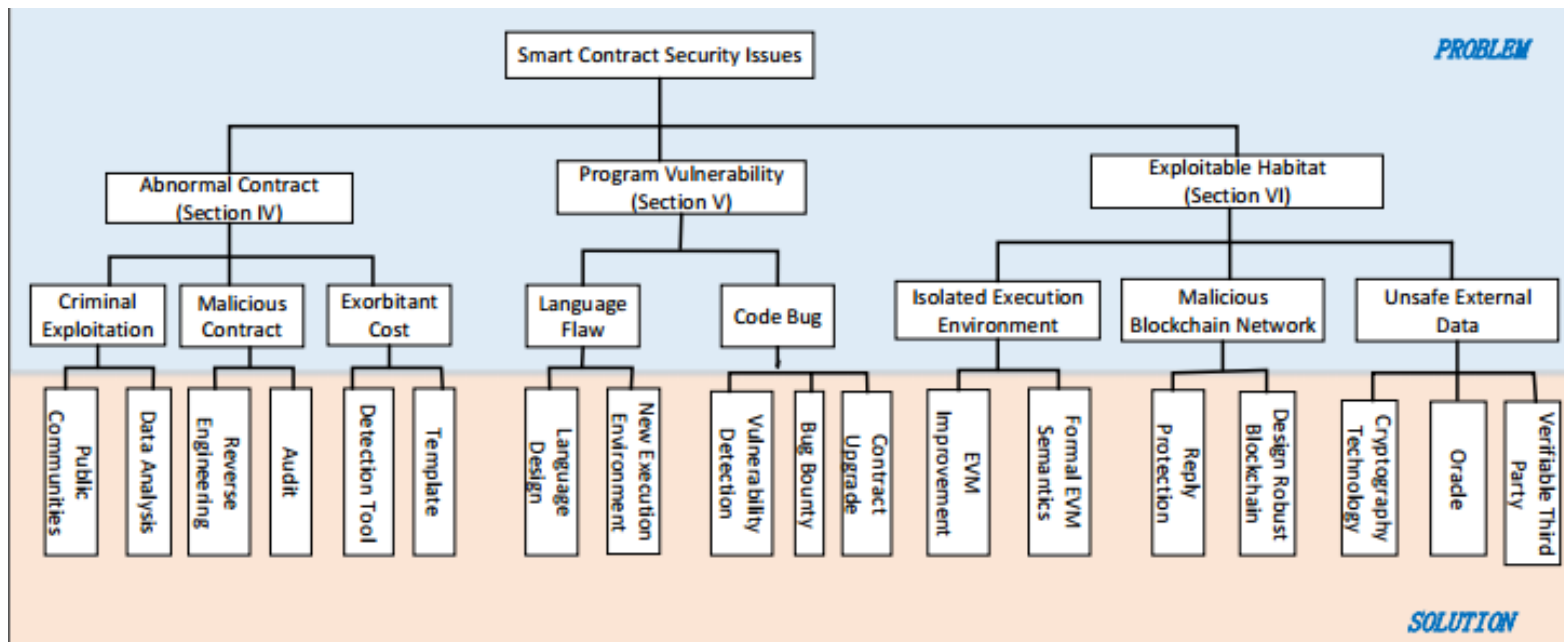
PROBLEM

Smart Contract Security Issues

Abnormal Contract (Section IV)

Program Vulnerability (Section V)

Exploitable Habitat (Section VI)

Criminal Exploitation

Malicious Contract

Exorbitant Cost

Language Flaw

Code Bug

Isolated Execution Environment

Malicious Blockchain Network

Unsafe External Data

Public Communities

Data Analysis

Reverse Engineering

Audit

Detection Tool

Template

Language Design

New Execution Environment

Vulnerability Detection

Bug Bounty

Contract Upgrade

EVM Improvement

Formal EVM Semantics

Reply Protection

Design Robust Blockchain

Cryptography Technology

Oracle

Verifiable Third Party

SOLUTION